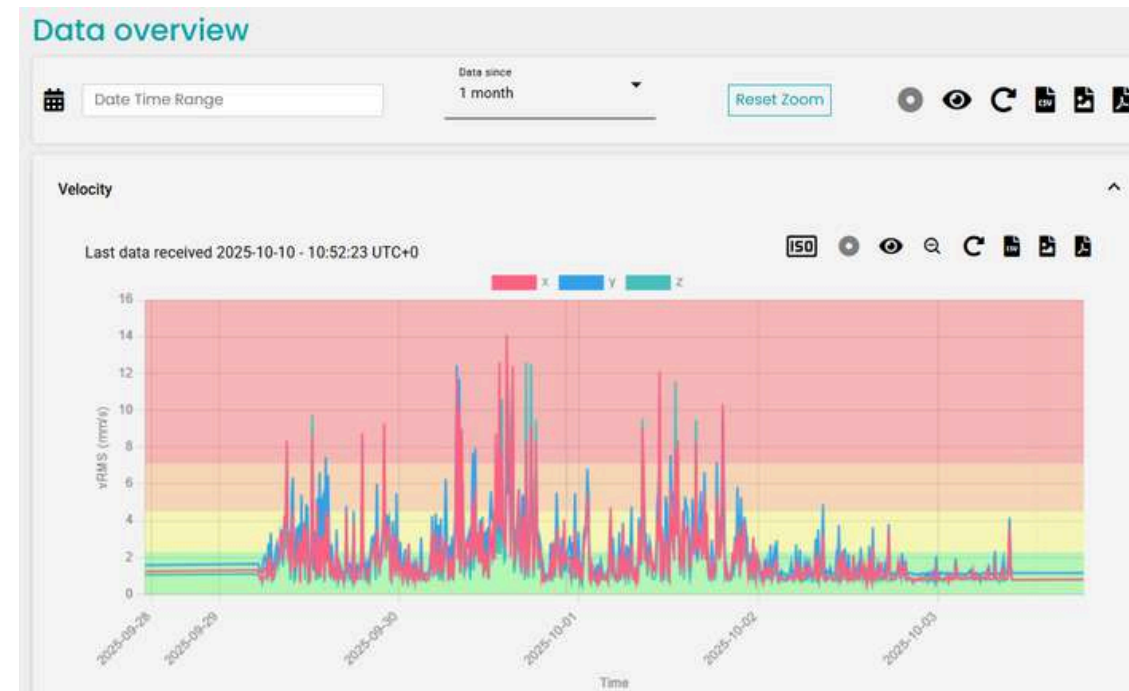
Data overview

Date Time Range

Data since
1 month

Reset Zoom

Velocity

Last data received 2025-10-10 - 10:52:23 UTC+0

ISO

X Y Z

16
14
12
10
8
6
4
2
0

vRMS (mm/s)

2025-09-28
2025-09-29
2025-09-30
2025-10-01
2025-10-02
2025-10-03

Time